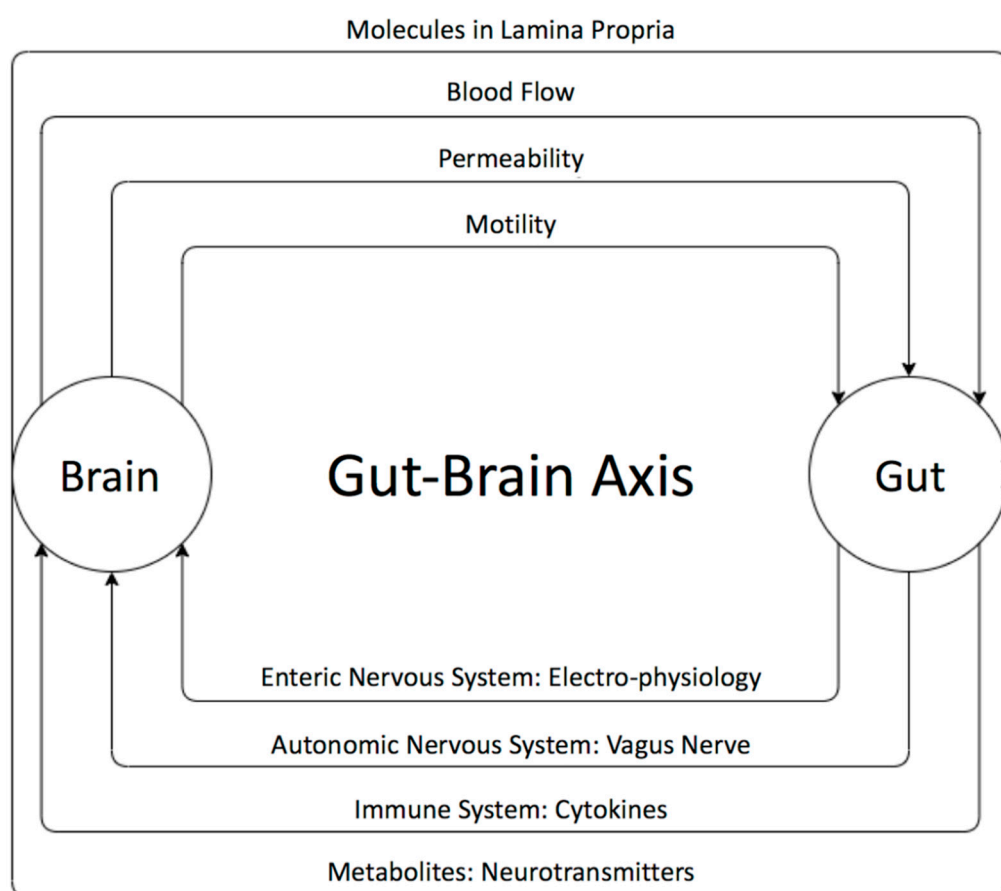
Molecules in Lamina Propria

Blood Flow

Permeability

Motility

Brain

Gut-Brain Axis

Gut

Enteric Nervous System: Electro-physiology

Autonomic Nervous System: Vagus Nerve

Immune System: Cytokines

Metabolites: Neurotransmitters